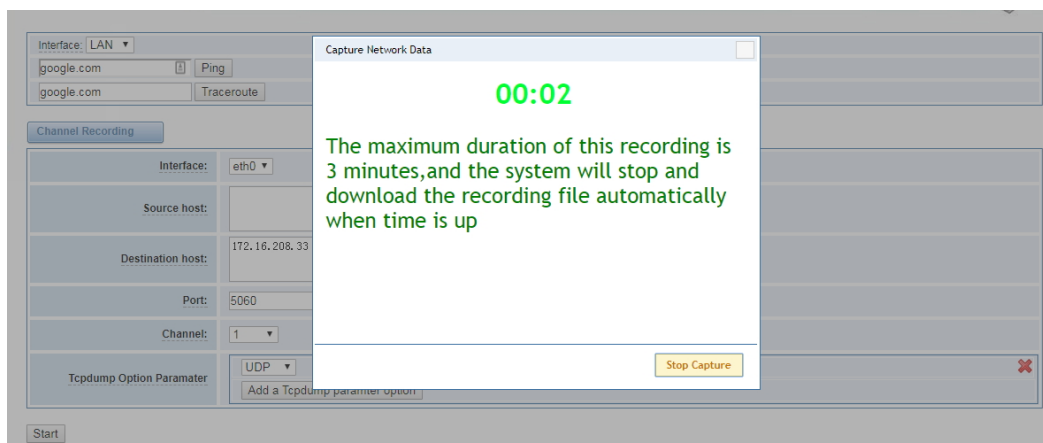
Interface: LAN ▼
google.com Ping
google.com Traceroute

Channel Recording

Interface: eth0 ▼
Source host:
Destination host: 172.16.208.33
Port: 5060
Channel: 1 ▼
Tcpdump Option Paramater UDP ▼
Add a Tcpdump parameter option

Start

Capture Network Data

00:02

The maximum duration of this recording is 3 minutes,and the system will stop and download the recording file automatically when time is up

Stop Capture